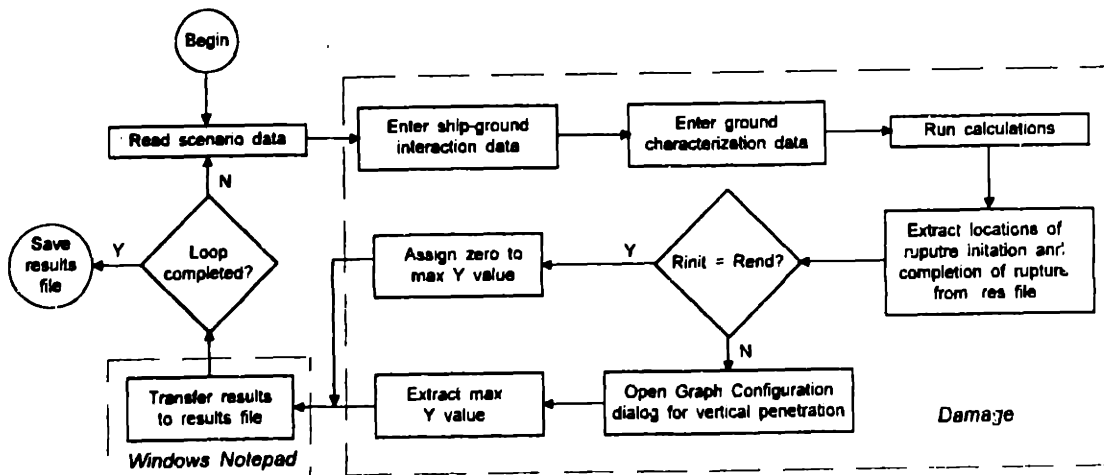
Begin

Read scenario data

Enter ship-ground interaction data

Enter ground characterization data

Run calculations

N

Y

Save results file

Loop completed?

Assign zero to max Y value

Y

Rinit = Rend?

Extract locations of ruputre initation and completion of rupture from res file

N

Transfer results to results file

Extract max Y value

Open Graph Configuration dialog for vertical penetration

Damage

Windows Notepad